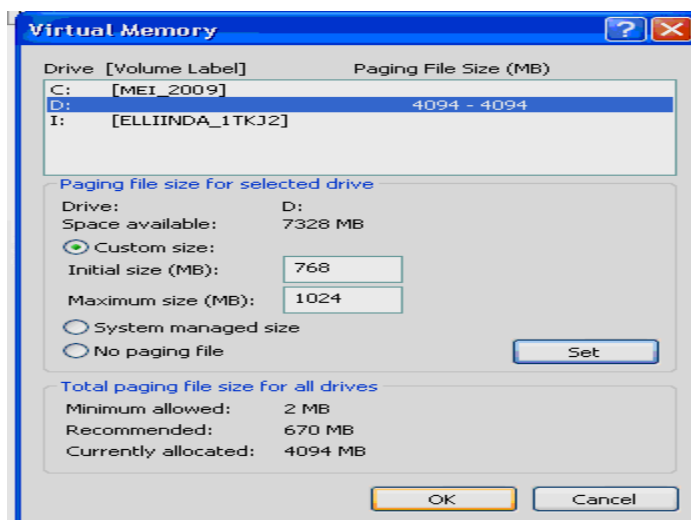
Virtual Memory

Drive [Volume Label] Paging File Size (MB)

| | | |
|---|---|---|
| C: | [MEI_2009] | |
| D: | | 4094 - 4094 |
| I: | [ELLIINDA_1TKJ2] | |

Paging file size for selected drive

Drive: D:
Space available: 7328 MB

Custom size:
Initial size (MB): 768
Maximum size (MB): 1024

System managed size
No paging file

Set

Total paging file size for all drives

Minimum allowed: 2 MB
Recommended: 670 MB
Currently allocated: 4094 MB

OK Cancel